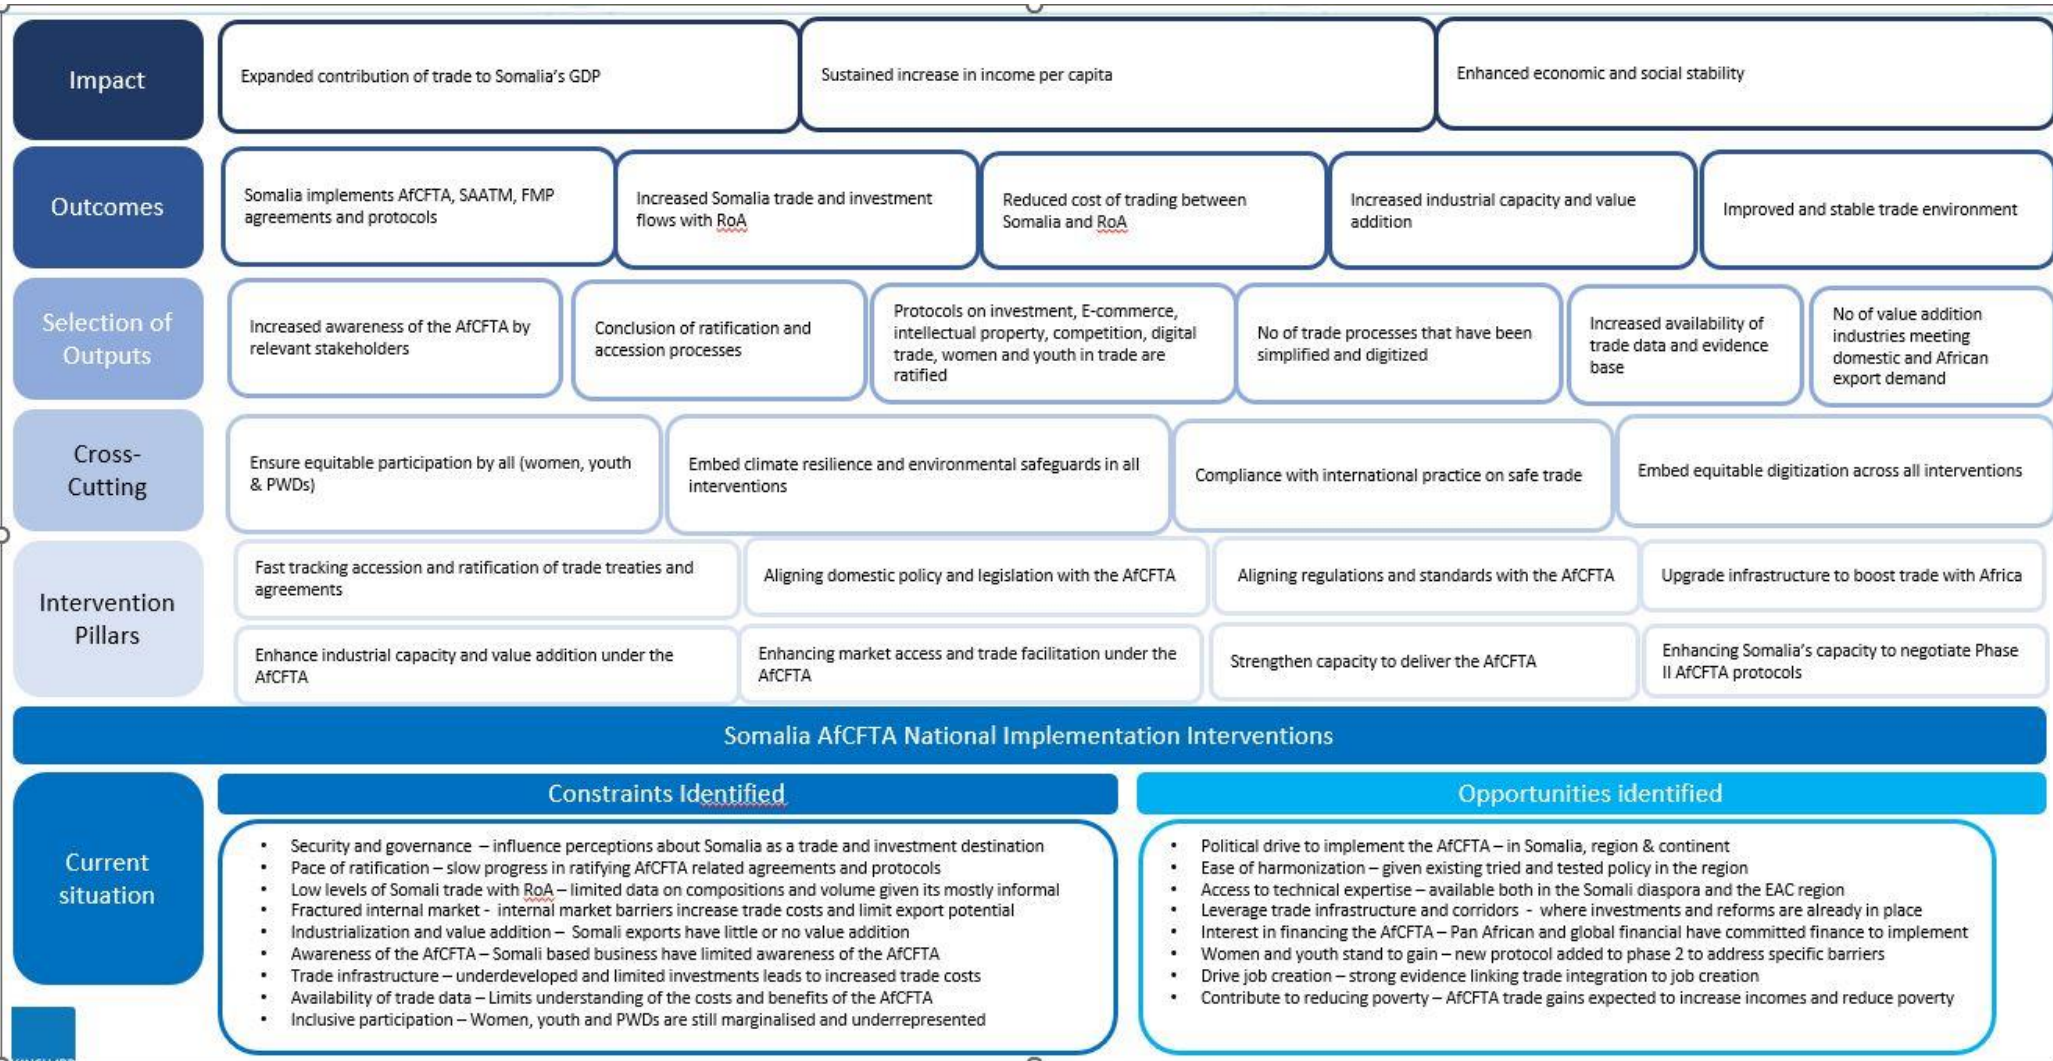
Impact

Expanded contribution of trade to Somalia's GDP

Sustained increase in income per capita

Enhanced economic and social stability

Outcomes

Somalia implements AfCFTA, SAATM, FMP agreements and protocols

Increased Somalia trade and investment flows with RoA

Reduced cost of trading between Somalia and RoA

Increased industrial capacity and value addition

Improved and stable trade environment

Selection of Outputs

Increased awareness of the AfCFTA by relevant stakeholders

Conclusion of ratification and accession processes

Protocols on investment, E-commerce, intellectual property, competition, digital trade, women and youth in trade are ratified

No of trade processes that have been simplified and digitized

Increased availability of trade data and evidence base

No of value addition industries meeting domestic and African export demand

Cross-Cutting

Ensure equitable participation by all (women, youth & PWDs)

Embed climate resilience and environmental safeguards in all interventions

Compliance with international practice on safe trade

Embed equitable digitization across all interventions

Intervention Pillars

Fast tracking accession and ratification of trade treaties and agreements

Aligning domestic policy and legislation with the AfCFTA

Aligning regulations and standards with the AfCFTA

Upgrade infrastructure to boost trade with Africa

Enhance industrial capacity and value addition under the AfCFTA

Enhancing market access and trade facilitation under the AfCFTA

Strengthen capacity to deliver the AfCFTA

Enhancing Somalia's capacity to negotiate Phase II AfCFTA protocols

Somalia AfCFTA National Implementation Interventions

Current situation

Constraints Identified

- Security and governance – influence perceptions about Somalia as a trade and investment destination
- Pace of ratification – slow progress in ratifying AfCFTA related agreements and protocols
- Low levels of Somali trade with RoA – limited data on compositions and volume given its mostly informal
- Fractured internal market - internal market barriers increase trade costs and limit export potential
- Industrialization and value addition – Somali exports have little or no value addition
- Awareness of the AfCFTA – Somali based business have limited awareness of the AfCFTA
- Trade infrastructure – underdeveloped and limited investments leads to increased trade costs
- Availability of trade data – Limits understanding of the costs and benefits of the AfCFTA
- Inclusive participation – Women, youth and PWDs are still marginalised and underrepresented

Opportunities identified

- Political drive to implement the AfCFTA – in Somalia, region & continent
- Ease of harmonization – given existing tried and tested policy in the region
- Access to technical expertise – available both in the Somali diaspora and the EAC region
- Leverage trade infrastructure and corridors - where investments and reforms are already in place
- Interest in financing the AfCFTA – Pan African and global financial have committed finance to implement
- Women and youth stand to gain – new protocol added to phase 2 to address specific barriers
- Drive job creation – strong evidence linking trade integration to job creation
- Contribute to reducing poverty – AfCFTA trade gains expected to increase incomes and reduce poverty